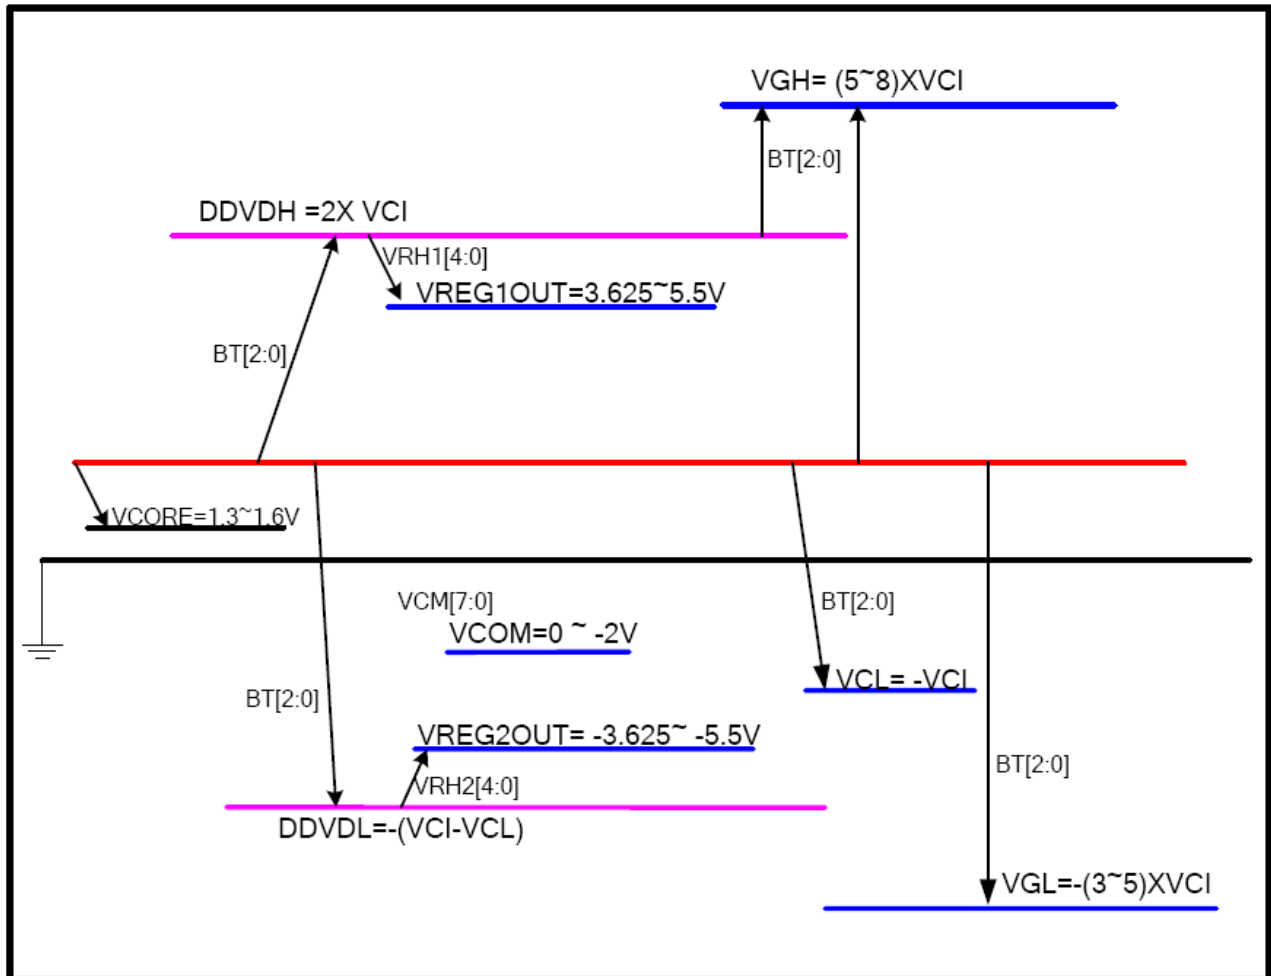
VGH= (5~8)XVCI

BT[2:0]

DDVDH =2X VCI

VRH1[4:0]

VREG1OUT=3.625~5.5V

BT[2:0]

VCORE=1.3~1.6V

VCM[7:0]

VCOM=0 ~ -2V

BT[2:0]

BT[2:0]

VCL= -VCI

VREG2OUT= -3.625~ -5.5V

BT[2:0]

VRH2[4:0]

DDVDL=-(VCI-VCL)

VGL=-(3~5)XVCI